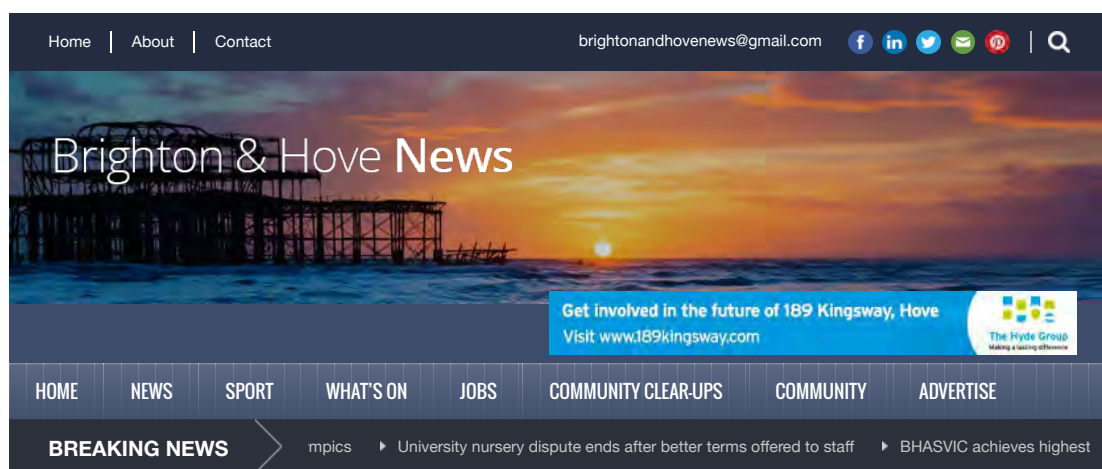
Home | About | Contact

brightonandhovenews@gmail.com

Brighton & Hove News

Get involved in the future of 189 Kingsway, Hove
Visit www.189kingsway.com

The Hyde Group
Making a lasting difference

HOME NEWS SPORT WHAT'S ON JOBS COMMUNITY CLEAR-UPS COMMUNITY ADVERTISE

BREAKING NEWS

mpics University nursery dispute ends after better terms offered to staff BHASVIC achieves highest